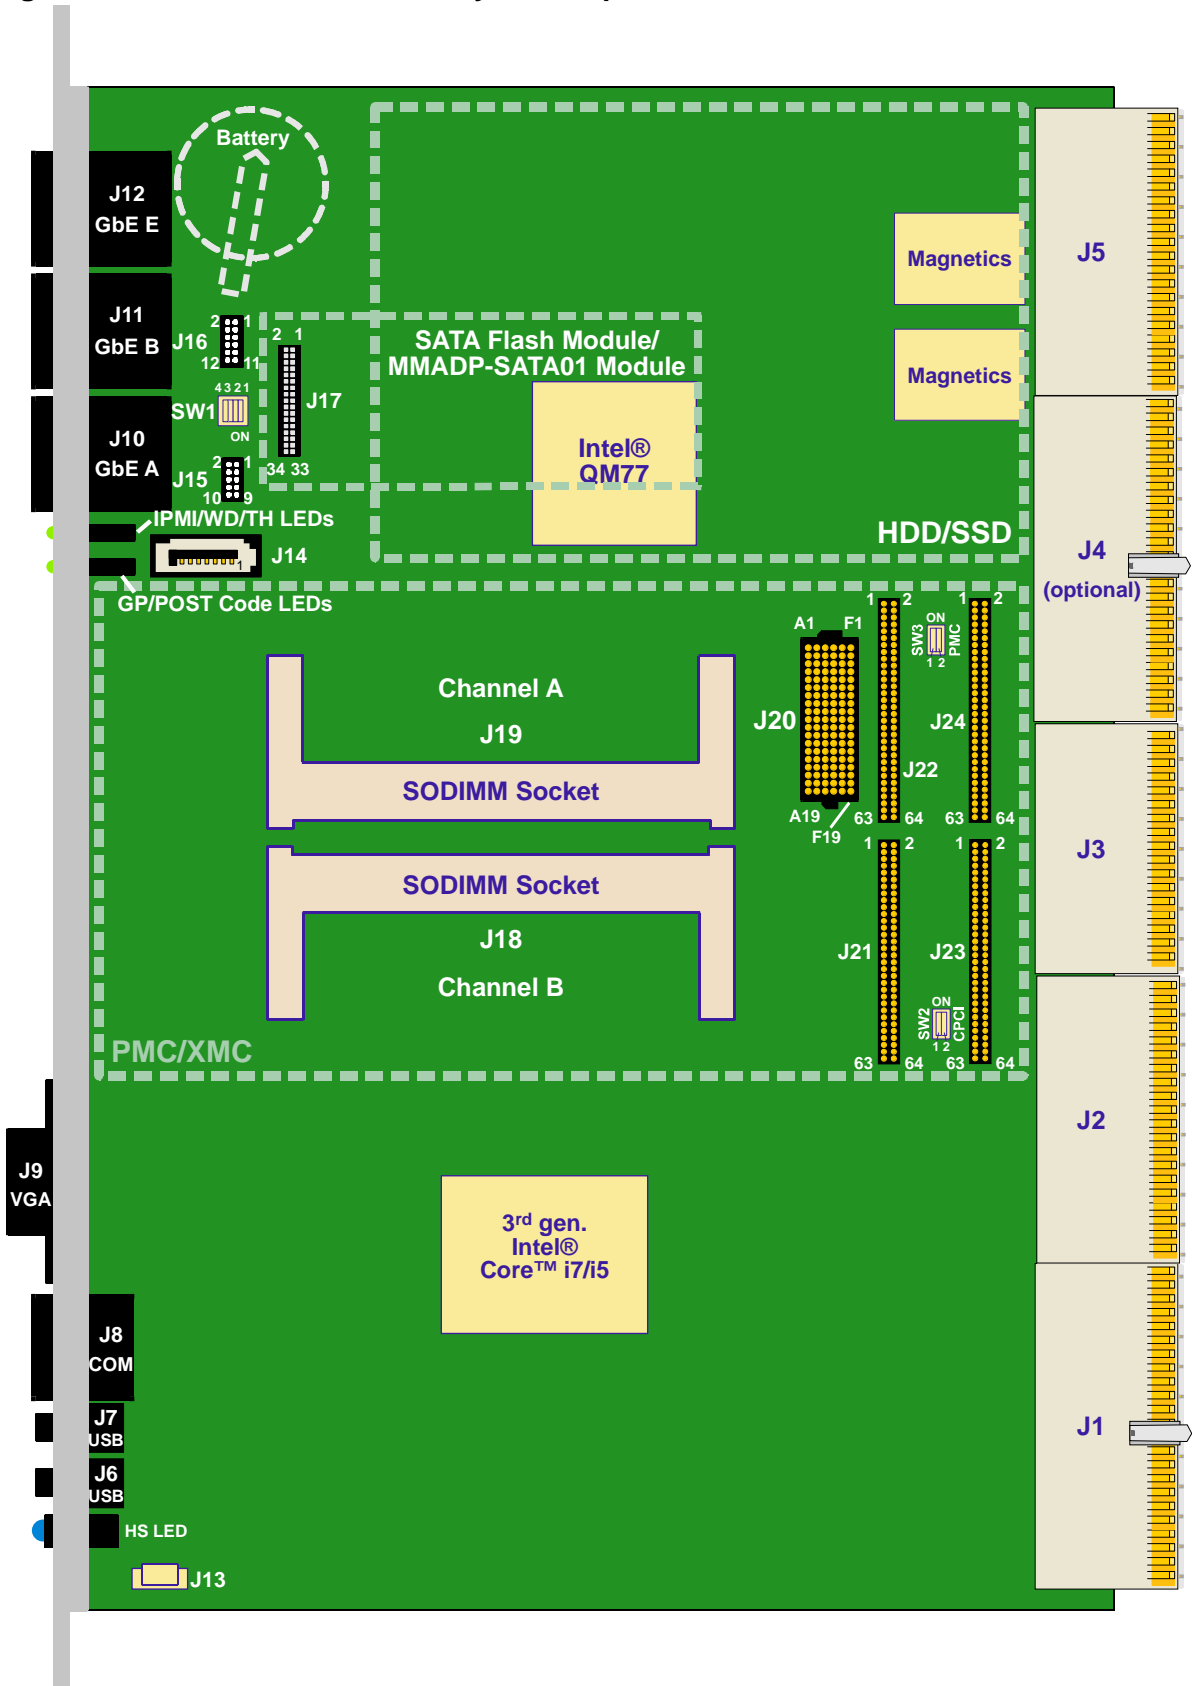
Battery

J12
GbE E

J11
GbE B

J16
2 1
12 11

2 1
J17
34 33

4 3 2 1
SW1
ON

J10
GbE A

J15
2 1
10 9

SATA Flash Module/
MMADP-SATA01 Module

Intel®
QM77

Magnetics

Magnetics

HDD/SSD

J5

J4
(optional)

IPMI/WD/TH LEDs

J14

GP/POST Code LEDs

Channel A
J19

SODIMM Socket

SODIMM Socket

J18
Channel B

A1 F1
J20
A19 F19

1 2
J22
63 64

SW3
ON
1 2
PMC

1 2
J24
63 64

1 2
J21
63 64

1 2
J23
63 64

SW2
ON
1 2
CPCI

J3

J2

J1

PMC/XMC

J9
VGA

3rd gen.
Intel®
Core™ i7/i5

J8
COM

J7
USB

J6
USB

HS LED

J13